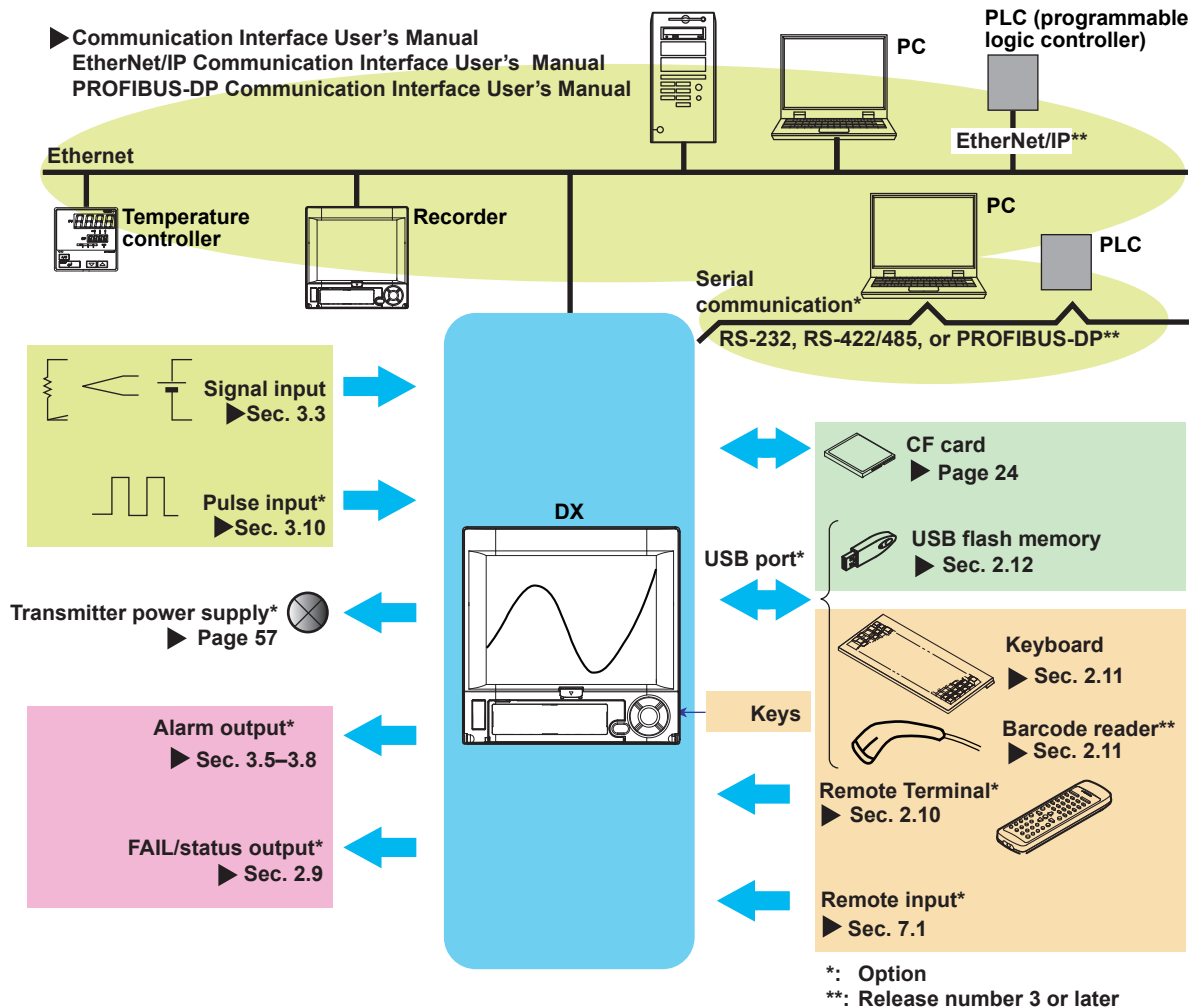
▶Communication Interface User's Manual
EtherNet/IP Communication Interface User's Manual
PROFIBUS-DP Communication Interface User's Manual

PC

PLC (programmable logic controller)

EtherNet/IP**

Ethernet

Temperature controller

Recorder

PC

PLC

Serial communication*

RS-232, RS-422/485, or PROFIBUS-DP**

Signal input
▶Sec. 3.3

Pulse input*
▶Sec. 3.10

CF card
▶ Page 24

DX

USB flash memory
▶ Sec. 2.12

USB port*

Transmitter power supply*
▶ Page 57

Keyboard
▶ Sec. 2.11

Keys

Alarm output*
▶ Sec. 3.5–3.8

Barcode reader**
▶ Sec. 2.11

Remote Terminal*
▶ Sec. 2.10

FAIL/status output*
▶ Sec. 2.9

Remote input*
▶ Sec. 7.1

*: Option
**: Release number 3 or later